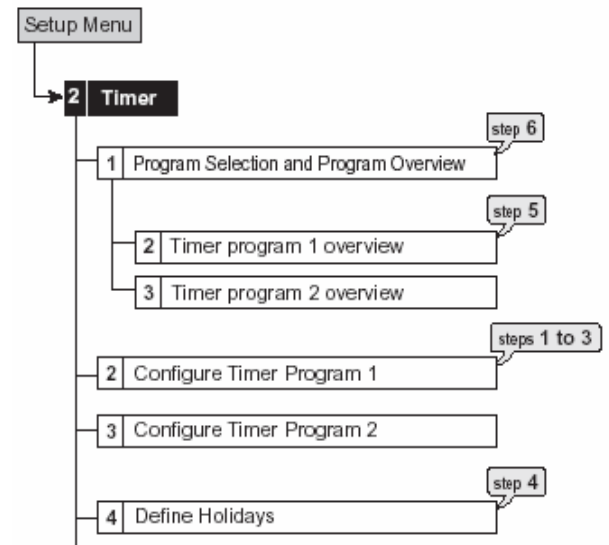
Setup Menu

2 Timer

step 6

1 Program Selection and Program Overview

step 5

2 Timer program 1 overview

3 Timer program 2 overview

steps 1 to 3

2 Configure Timer Program 1

3 Configure Timer Program 2

step 4

4 Define Holidays